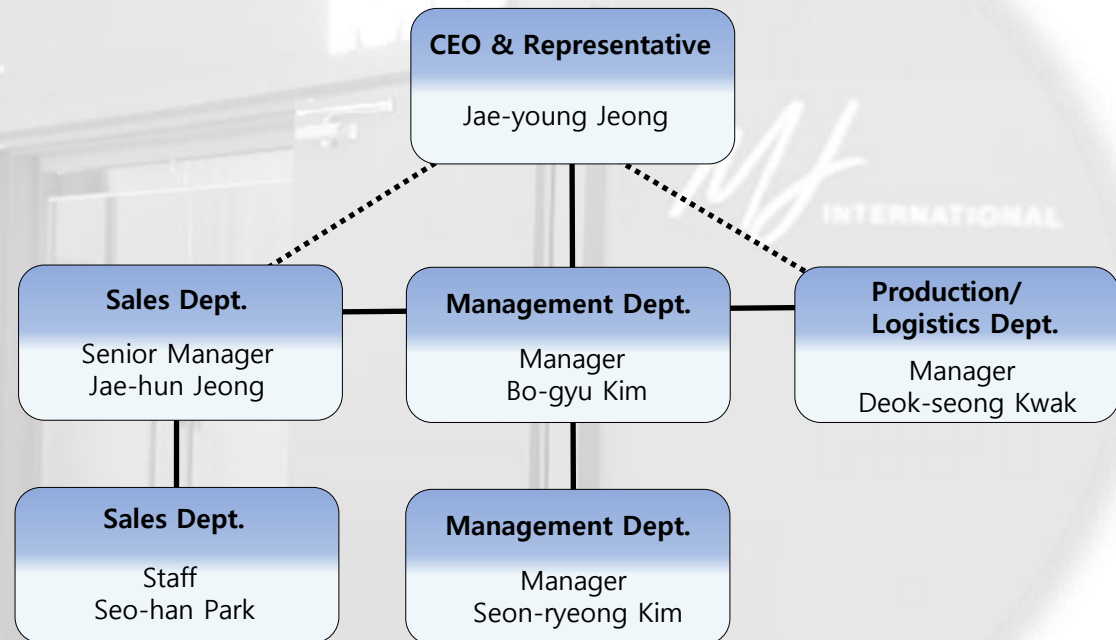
CEO & Representative
Jae-young Jeong

INTERNATIONAL

Sales Dept.
Senior Manager
Jae-hun Jeong

Management Dept.
Manager
Bo-gyu Kim

Production/ Logistics Dept.
Manager
Deok-seong Kwak

Sales Dept.
Staff
Seo-han Park

Management Dept.
Manager
Seon-ryeong Kim